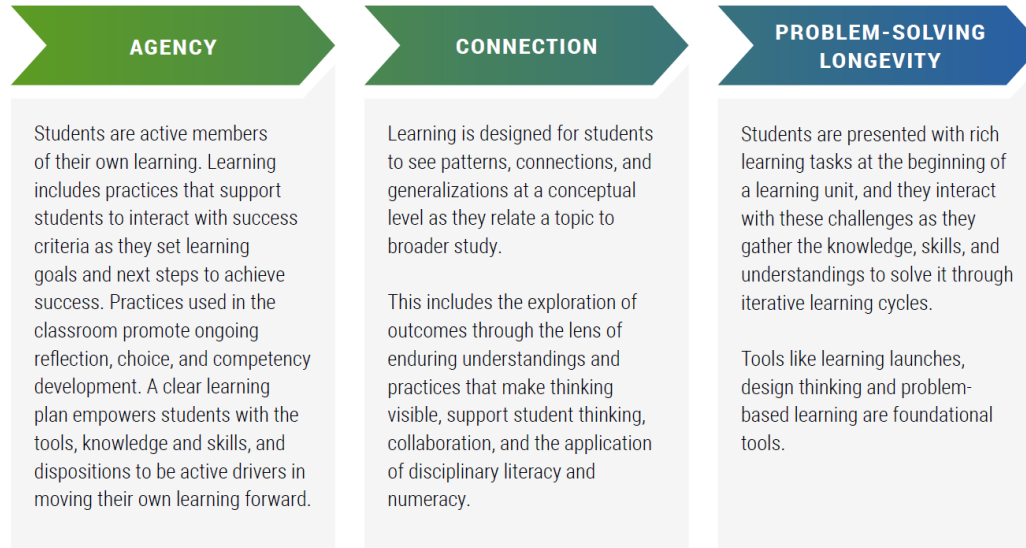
AGENCY

Students are active members of their own learning. Learning includes practices that support students to interact with success criteria as they set learning goals and next steps to achieve success. Practices used in the classroom promote ongoing reflection, choice, and competency development. A clear learning plan empowers students with the tools, knowledge and skills, and dispositions to be active drivers in moving their own learning forward.

CONNECTION

Learning is designed for students to see patterns, connections, and generalizations at a conceptual level as they relate a topic to broader study.

This includes the exploration of outcomes through the lens of enduring understandings and practices that make thinking visible, support student thinking, collaboration, and the application of disciplinary literacy and numeracy.

PROBLEM-SOLVING LONGEVITY

Students are presented with rich learning tasks at the beginning of a learning unit, and they interact with these challenges as they gather the knowledge, skills, and understandings to solve it through iterative learning cycles.

Tools like learning launches, design thinking and problem-based learning are foundational tools.